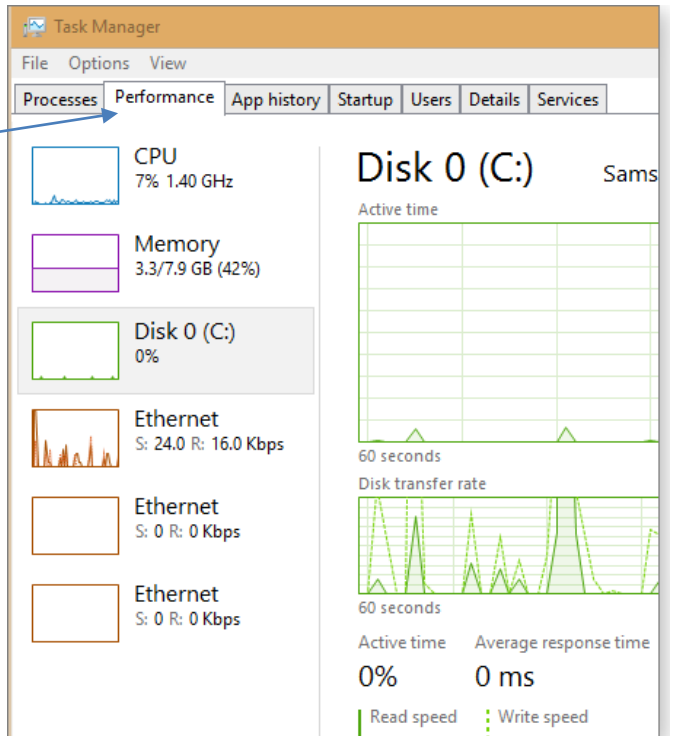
Task Manager

File Options View

Processes Performance App history Startup Users Details Services

CPU
7% 1.40 GHz

Memory
3.3/7.9 GB (42%)

Disk 0 (C:)
0%

Ethernet
S: 24.0 R: 16.0 Kbps

Ethernet
S: 0 R: 0 Kbps

Ethernet
S: 0 R: 0 Kbps

Disk 0 (C:)

Sams

Active time

60 seconds

Disk transfer rate

60 seconds

Active time
0%

Average response time
0 ms

Read speed

Write speed